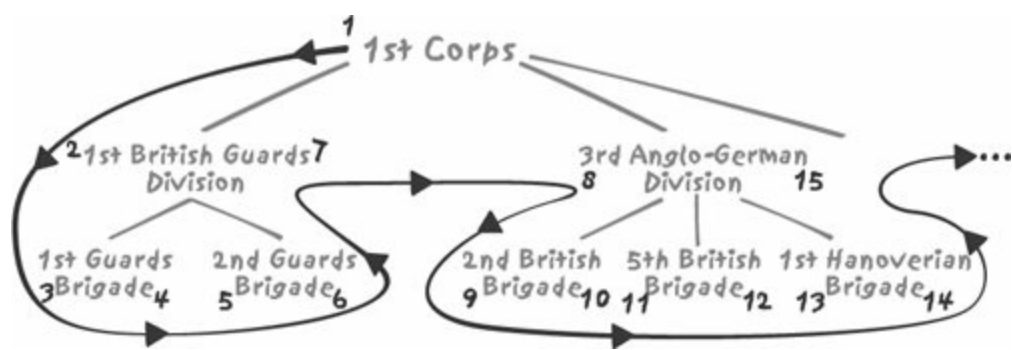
1
1st Corps

2 1st British Guards 7
Division

3rd Anglo-German 8
Division 15

1st Guards
3 Brigade 4

2nd Guards
5 Brigade 6

2nd British
9 Brigade 10

5th British
11 Brigade 12

1st Hanoverian
13 Brigade 14

...